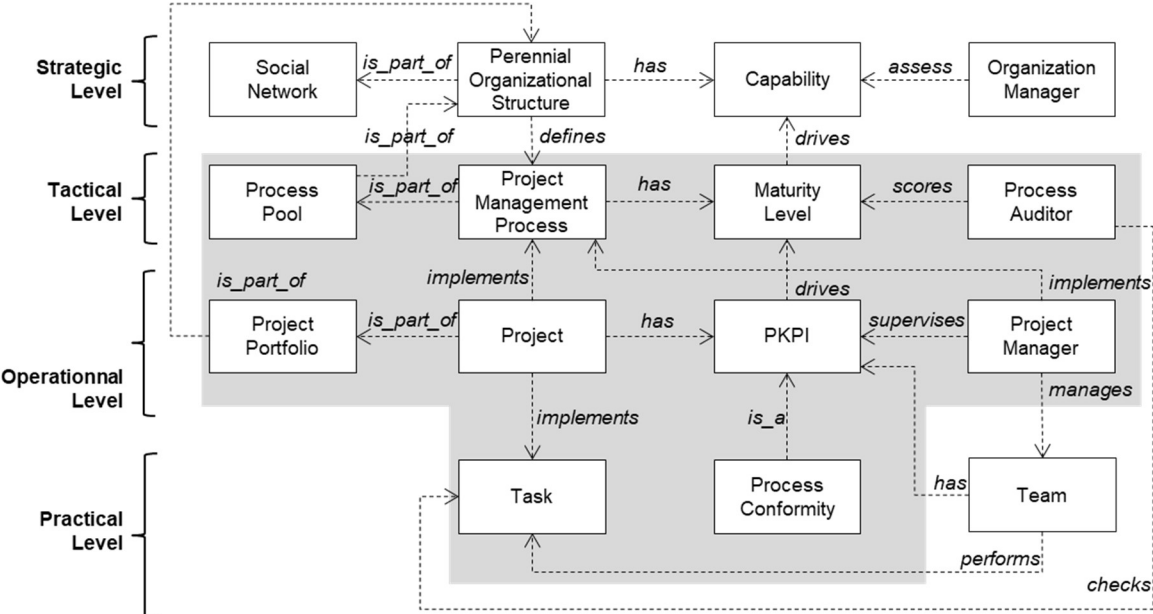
Strategic Level

Social Network

is_part_of

Perennial Organizational Structure

has

Capability

assess

Organization Manager

is_part_of

defines

drives

Tactical Level

Process Pool

is_part_of

Project Management Process

has

Maturity Level

scores

Process Auditor

is_part_of

implements

drives

implements

Operationnal Level

Project Portfolio

is_part_of

Project

has

PKPI

supervises

Project Manager

implements

is_a

manages

Practical Level

Task

Process Conformity

has

Team

performs

checks